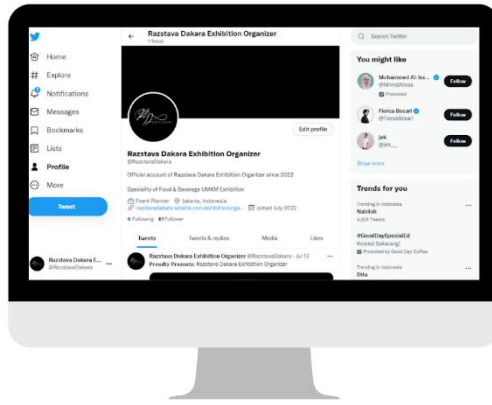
Home
Explore
Notifications
Messages
Bookmarks
Lists
Profile
More
Tweet

Razztava Dakara E...
@RazztavaDakara

Razztava Dakara Exhibition Organizer
1 Tweet

Edit profile

Razztava Dakara Exhibition Organizer
@RazztavaDakara

Official account of Razztava Dakara Exhibition Organizer since 2022

Speciality of Food & Beverage UMKM Exhibition

Event Planner Jakarta, Indonesia razztavadakara.wixsite.com/exhibitionorga... Joined July 2022

6 Following 81 Followers

Tweets Tweets & replies Media Likes

Razztava Dakara Exhibition Organizer @RazztavaDakara · Jul 13
Proudly Presents: Razztava Dakara Exhibition Organizer

Search Twitter

You might like

Mohammed Al As... @MohdAlAsa
Promoted
Follow

Fionsa Besari @FionsaBesari
Follow

jek @jek___
Follow

Show more

Trends for you

Trending in Indonesia
Nabilah
4,801 Tweets

#GoodDaySpesialEd
Kreasi Sekarang!
Promoted by Good Day Coffee

Trending in Indonesia
Dita